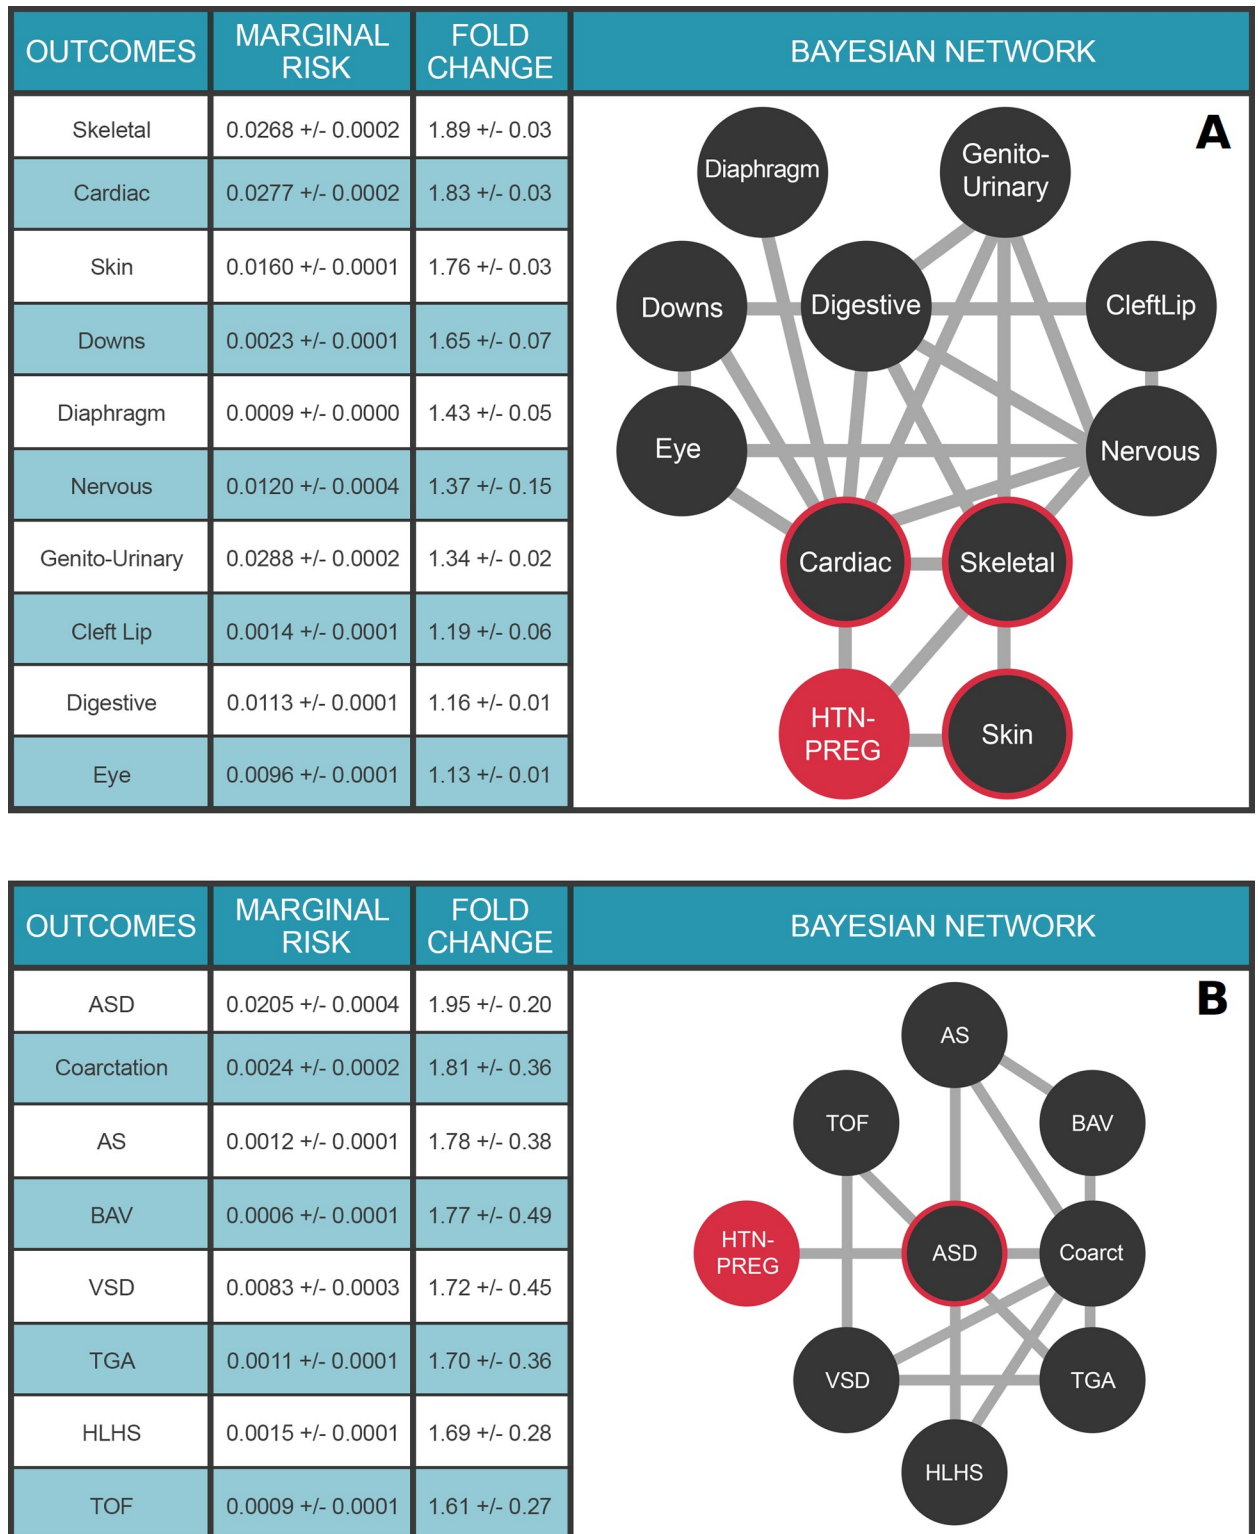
| OUTCOMES | MARGINAL RISK | FOLD CHANGE |
|---|---|---|
| Skeletal | 0.0268 +/- 0.0002 | 1.89 +/- 0.03 |
| Cardiac | 0.0277 +/- 0.0002 | 1.83 +/- 0.03 |
| Skin | 0.0160 +/- 0.0001 | 1.76 +/- 0.03 |
| Downs | 0.0023 +/- 0.0001 | 1.65 +/- 0.07 |
| Diaphragm | 0.0009 +/- 0.0000 | 1.43 +/- 0.05 |
| Nervous | 0.0120 +/- 0.0004 | 1.37 +/- 0.15 |
| Genito-Urinary | 0.0288 +/- 0.0002 | 1.34 +/- 0.02 |
| Cleft Lip | 0.0014 +/- 0.0001 | 1.19 +/- 0.06 |
| Digestive | 0.0113 +/- 0.0001 | 1.16 +/- 0.01 |
| Eye | 0.0096 +/- 0.0001 | 1.13 +/- 0.01 |

BAYESIAN NETWORK

A

Diaphragm
Genito-Urinary
Downs
Digestive
CleftLip
Eye
Nervous
Cardiac
Skeletal
HTN-PREG
Skin

| OUTCOMES | MARGINAL RISK | FOLD CHANGE |
|---|---|---|
| ASD | 0.0205 +/- 0.0004 | 1.95 +/- 0.20 |
| Coarctation | 0.0024 +/- 0.0002 | 1.81 +/- 0.36 |
| AS | 0.0012 +/- 0.0001 | 1.78 +/- 0.38 |
| BAV | 0.0006 +/- 0.0001 | 1.77 +/- 0.49 |
| VSD | 0.0083 +/- 0.0003 | 1.72 +/- 0.45 |
| TGA | 0.0011 +/- 0.0001 | 1.70 +/- 0.36 |
| HLHS | 0.0015 +/- 0.0001 | 1.69 +/- 0.28 |
| TOF | 0.0009 +/- 0.0001 | 1.61 +/- 0.27 |

BAYESIAN NETWORK

B

AS
TOF
BAV
HTN-PREG
ASD
Coarct
VSD
TGA
HLHS